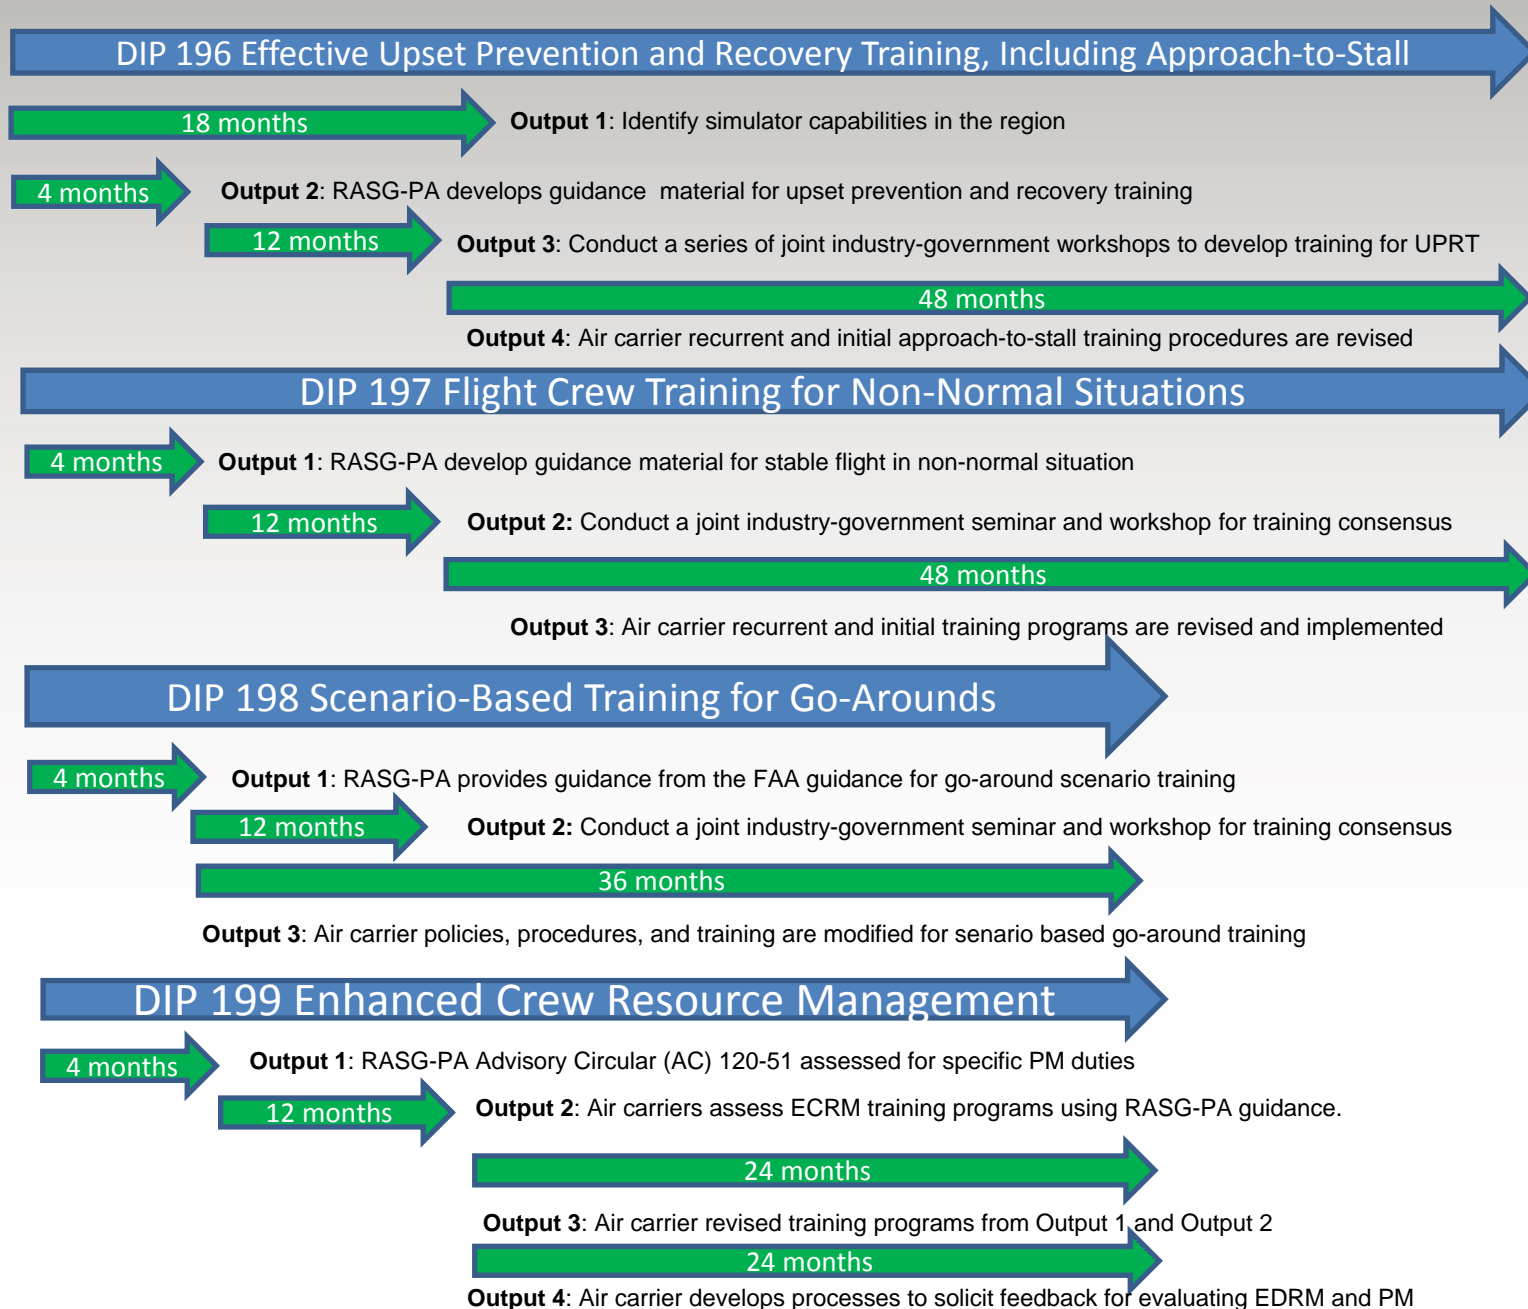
DIP 196 Effective Upset Prevention and Recovery Training, Including Approach-to-Stall

18 months

**Output 1**: Identify simulator capabilities in the region

4 months

**Output 2**: RASG-PA develops guidance material for upset prevention and recovery training

12 months

**Output 3**: Conduct a series of joint industry-government workshops to develop training for UPRT

48 months

**Output 4**: Air carrier recurrent and initial approach-to-stall training procedures are revised

DIP 197 Flight Crew Training for Non-Normal Situations

4 months

**Output 1**: RASG-PA develop guidance material for stable flight in non-normal situation

12 months

**Output 2:** Conduct a joint industry-government seminar and workshop for training consensus

48 months

**Output 3**: Air carrier recurrent and initial training programs are revised and implemented

DIP 198 Scenario-Based Training for Go-Arounds

4 months

**Output 1**: RASG-PA provides guidance from the FAA guidance for go-around scenario training

12 months

**Output 2:** Conduct a joint industry-government seminar and workshop for training consensus

36 months

**Output 3**: Air carrier policies, procedures, and training are modified for senario based go-around training

DIP 199 Enhanced Crew Resource Management

4 months

**Output 1**: RASG-PA Advisory Circular (AC) 120-51 assessed for specific PM duties

12 months

**Output 2**: Air carriers assess ECRM training programs using RASG-PA guidance.

24 months

**Output 3**: Air carrier revised training programs from Output 1 and Output 2

24 months

**Output 4**: Air carrier develops processes to solicit feedback for evaluating EDRM and PM